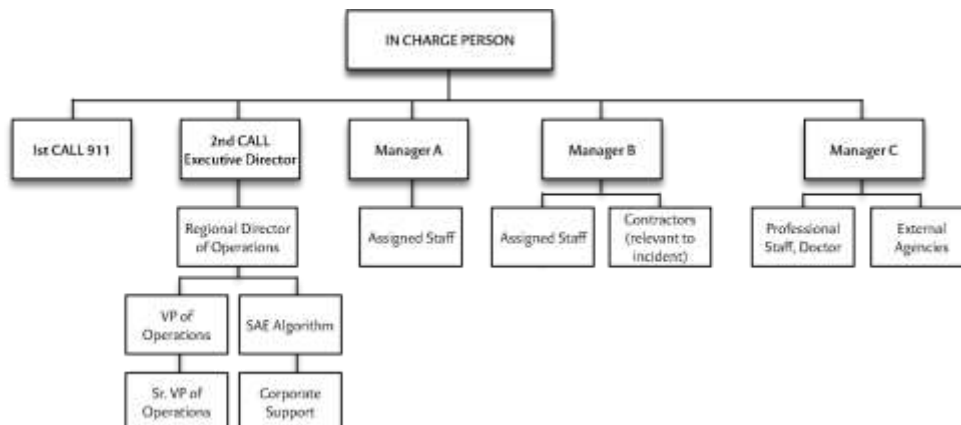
IN CHARGE PERSON

Ist CALL 911

2nd CALL Executive Director

Regional Director of Operations

VP of Operations

Sr. VP of Operations

SAE Algorithm

Corporate Support

Manager A

Assigned Staff

Manager B

Assigned Staff

Contractors (relevant to incident)

Manager C

Professional Staff, Doctor

External Agencies